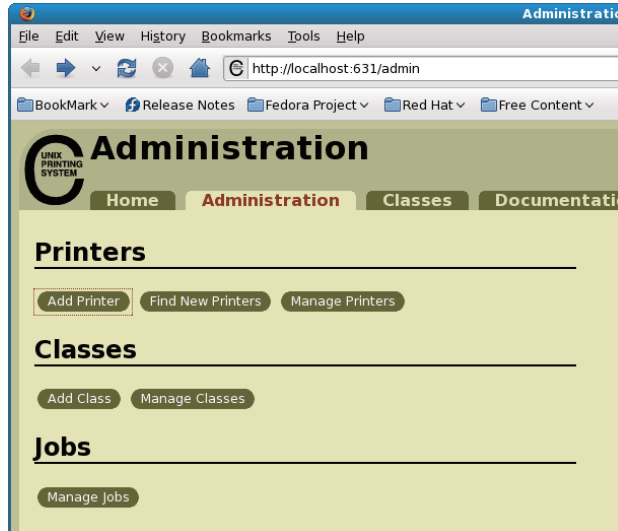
Administratio

File Edit View History Bookmarks Tools Help

http://localhost:631/admin

BookMark Release Notes Fedora Project Red Hat Free Content

UNIX PRINTING SYSTEM

Administration

Home Administration Classes Documentatio

Printers

Add Printer Find New Printers Manage Printers

Classes

Add Class Manage Classes

Jobs

Manage Jobs